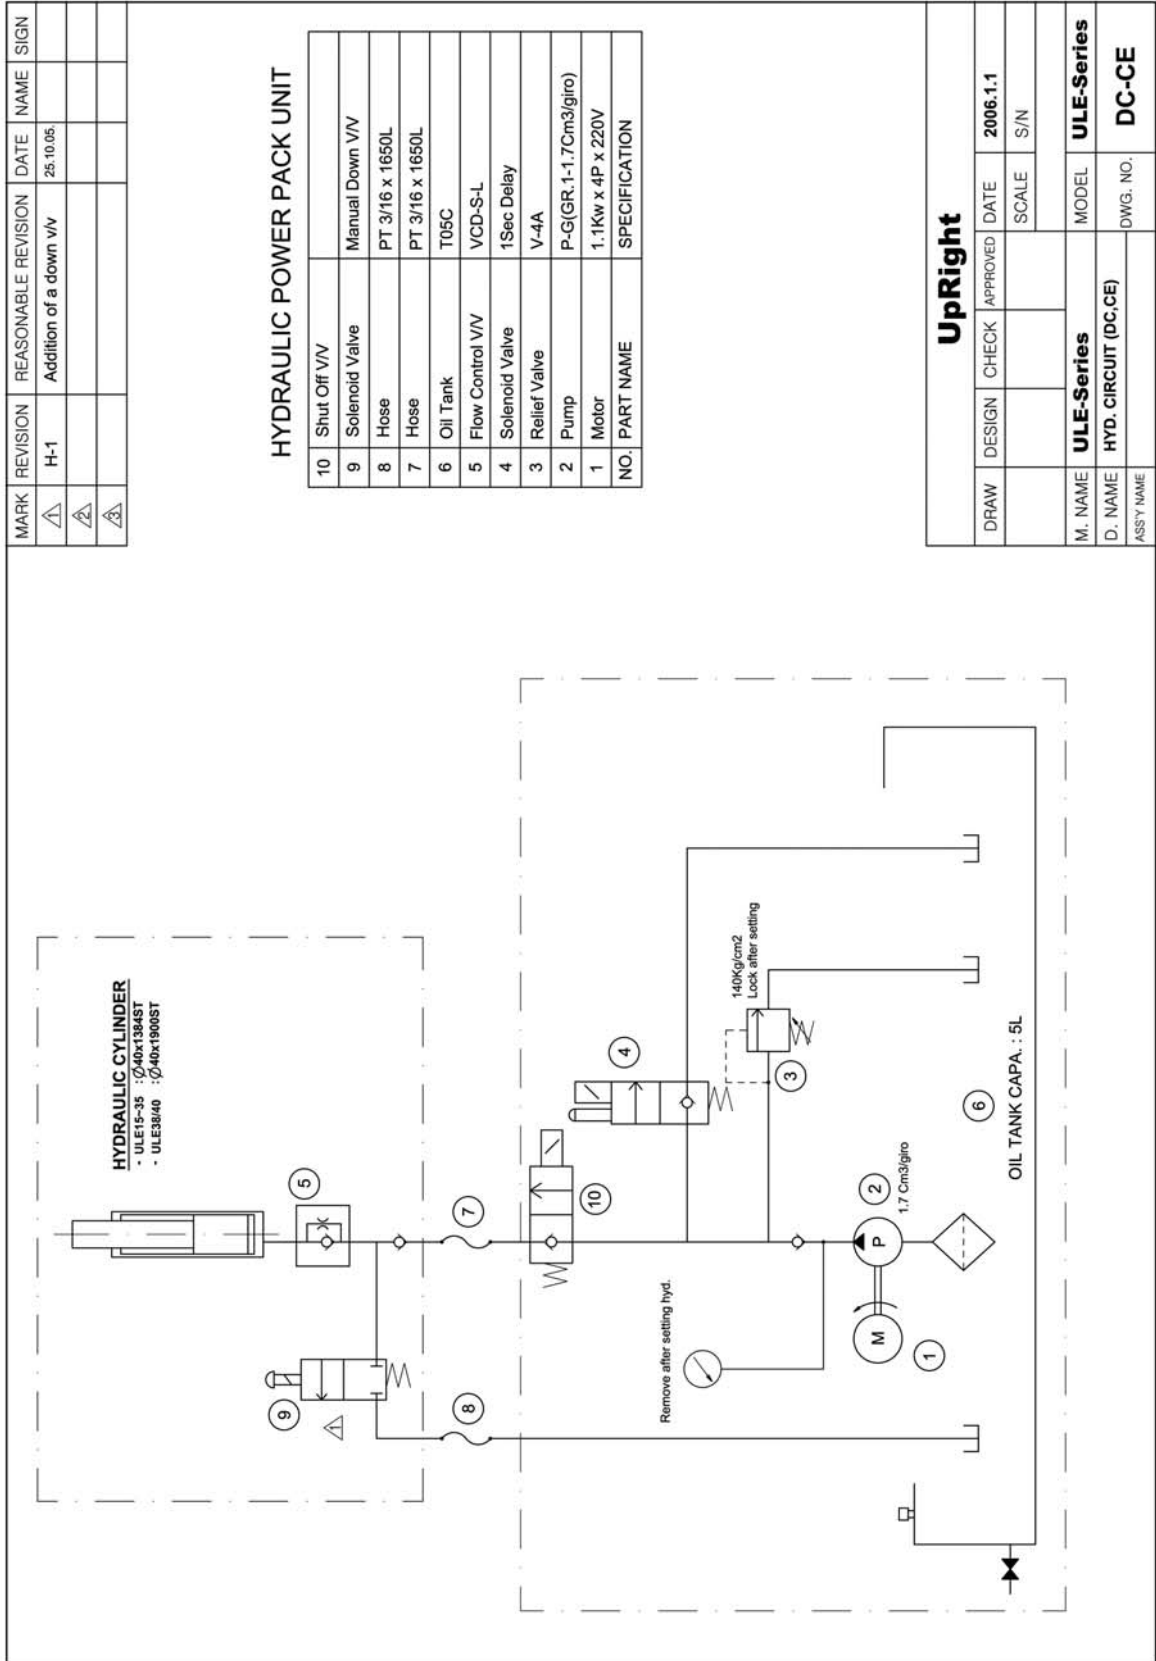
| MARK | REVISION | REASONABLE REVISION | DATE | NAME | SIGN |
|---|---|---|---|---|---|
| 1 | H-1 | Addition of a down v/v | 25.10.05. | | |
| 2 | | | | | |
| 3 | | | | | |

HYDRAULIC POWER PACK UNIT

| 10 | Shut Off V/V | |
|---|---|---|
| 9 | Solenoid Valve | Manual Down V/V |
| 8 | Hose | PT 3/16 x 1650L |
| 7 | Hose | PT 3/16 x 1650L |
| 6 | Oil Tank | T05C |
| 5 | Flow Control V/V | VCD-S-L |
| 4 | Solenoid Valve | 1Sec Delay |
| 3 | Relief Valve | V-4A |
| 2 | Pump | P-G(GR.1-1.7Cm3/giro) |
| 1 | Motor | 1.1Kw x 4P x 220V |
| NO. | PART NAME | SPECIFICATION |

UpRight

| DRAW | DESIGN | CHECK | APPROVED | DATE | 2006.1.1 |
|---|---|---|---|---|---|
| | | | | SCALE | S/N |
| M. NAME | ULE-Series | | | MODEL | ULE-Series |
| D. NAME | HYD. CIRCUIT (DC,CE) | | | DWG. NO. | DC-CE |
| ASS'Y NAME | | | | | |

HYDRAULIC CYLINDER
- ULE15-35 : Ø40x1384ST
- ULE38/40 : Ø40x1900ST

5
4
3
140Kg/cm2
Lock after setting
7
10
9
1
8
Remove after setting hyd.
M
P
2
1.7 Cm3/giro
6
OIL TANK CAPA. : 5L